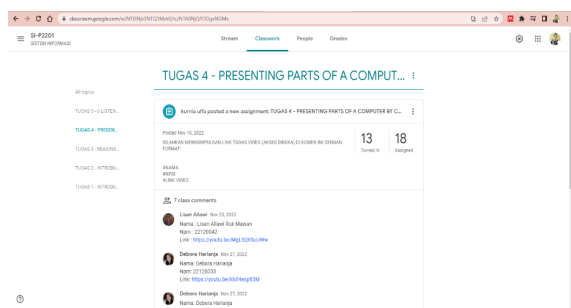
classroom.google.com/c/NTI5Njk3NTI2MzI4/a/NTA0NjI2ODgxNDMx

SI-P2201
SISTEM INFORMASI

Stream Classwork People Grades

TUGAS 4 - PRESENTING PARTS OF A COMPUT...

All topics

TUGAS 5 - 3 LISTEN...

TUGAS 4 - PRESEN...

TUGAS 3 - READING...

TUGAS 2 - INTRODU...

TUGAS 1 - INTRODU...

kurnia ulfa posted a new assignment: TUGAS 4 – PRESENTING PARTS OF A COMPUTER BY C...

Posted Nov 10, 2022

SILAHKAN MENGUMPULKAN LINK TUGAS VIDEO (AKSES DIBUKA) DI KOLOM INI DENGAN FORMAT:

#NAMA
#NPM
#LINK VIDEO

13 Turned in
18 Assigned

7 class comments

Lisan Allawi Nov 23, 2022
Nama : Lisan Allawi Ruk Mawan
Npm : 22120042
Link : https://youtu.be/Mg LSQk5ucM4w

Debora Harianja Nov 27, 2022
Nama: Debora Harianja
Npm: 22120033
Link: https://youtu.be/K0of4eop83M

Debora Harianja Nov 27, 2022
Nama: Debora Harianja